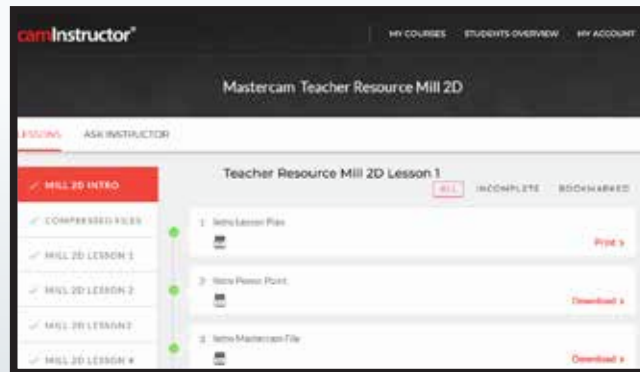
camInstructor®

MY COURSES STUDENTS OVERVIEW MY ACCOUNT

Mastercam Teacher Resource Mill 2D

LESSONS ASK INSTRUCTOR

MILL 2D INTRO
COMPRESSED FILES
MILL 2D LESSON 1
MILL 2D LESSON 2
MILL 2D LESSON 3
MILL 2D LESSON 4

Teacher Resource Mill 2D Lesson 1

ALL INCOMPLETE BOOKMARKED

1 Intro Lesson Plan
Print »

2 Intro Power Point
Download »

3 Intro Mastercam File
Download »